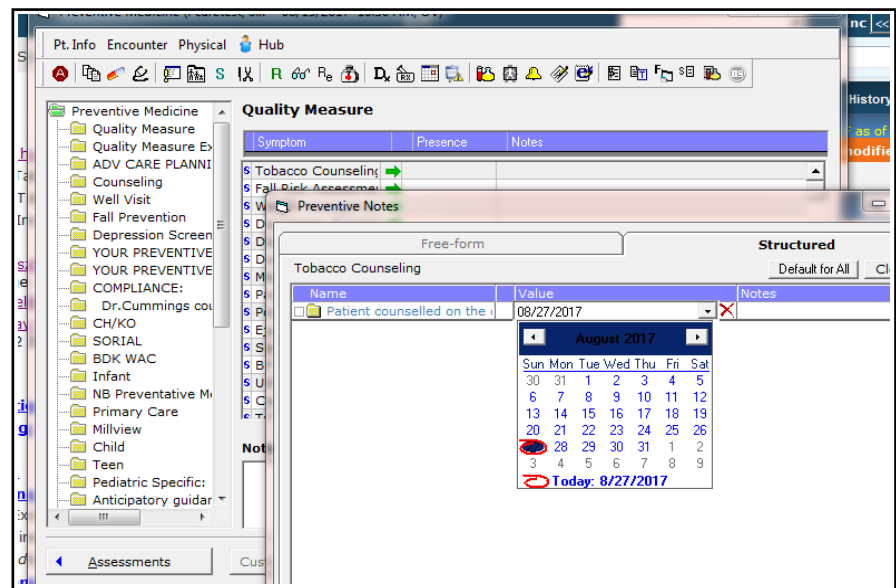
Preventive Medicine (Pedrecsts, Six 08/15/2017 10:50 AM, OV)

Pt. Info Encounter Physical Hub

Preventive Medicine
Quality Measure
Quality Measure Ex
ADV CARE PLANNI
Counseling
Well Visit
Fall Prevention
Depression Screen
YOUR PREVENTIVE
YOUR PREVENTIVE
COMPLIANCE:
Dr.Cummings cou
CH/KO
SORIAL
BDK WAC
Infant
NB Preventative Me
Primary Care
Millview
Child
Teen
Pediatric Specific:
Anticipatory guidar

Quality Measure

| Symptom | Presence | Notes |
|---|---|---|
| Tobacco Counseling | | |
| Fall Risk Assessmen | | |

Not

Assessments

Cus

History
as of
modifie

nc

Preventive Notes

Free-form | Structured

Tobacco Counseling

Default for All | Cl

| Name | Value | Notes |
|---|---|---|
| Patient counselled on the | 08/27/2017 | |

August 2017

| Sun | Mon | Tue | Wed | Thu | Fri | Sat |
|---|---|---|---|---|---|---|
| 30 | 31 | 1 | 2 | 3 | 4 | 5 |
| 6 | 7 | 8 | 9 | 10 | 11 | 12 |
| 13 | 14 | 15 | 16 | 17 | 18 | 19 |
| 20 | 21 | 22 | 23 | 24 | 25 | 26 |
| 27 | 28 | 29 | 30 | 31 | 1 | 2 |
| 3 | 4 | 5 | 6 | 7 | 8 | 9 |

Today: 8/27/2017